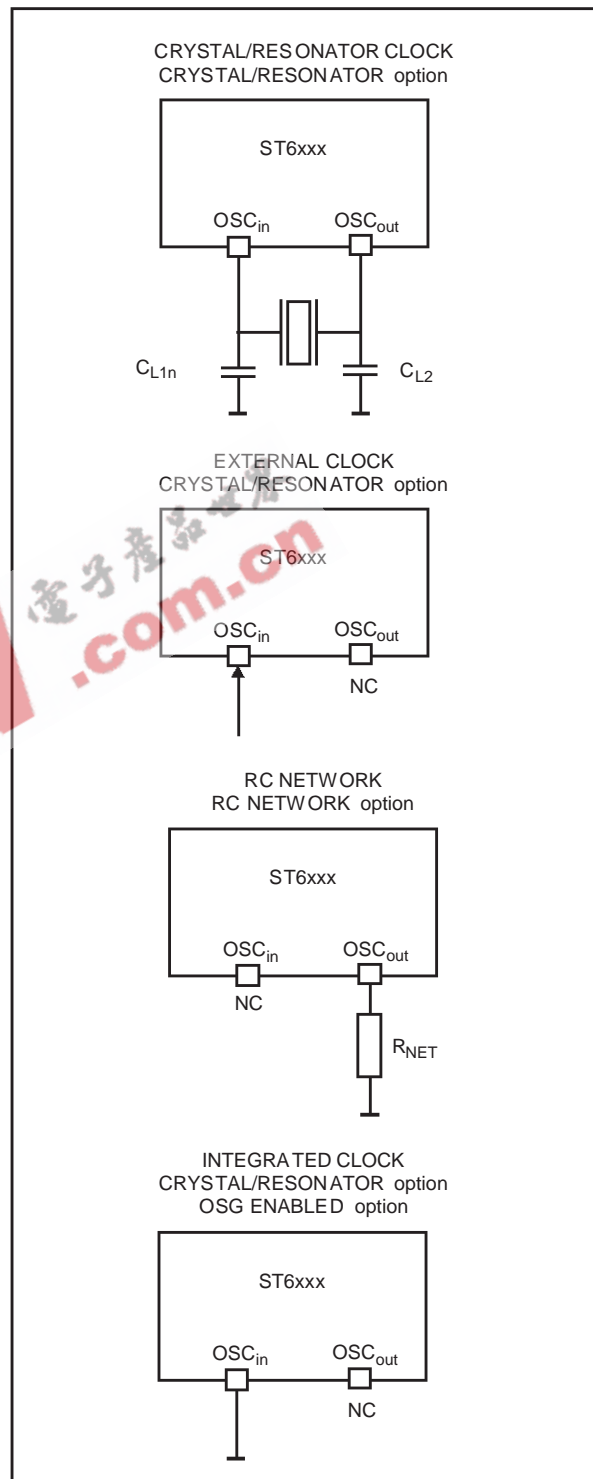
CRYSTAL/RESONATOR CLOCK
CRYSTAL/RESONATOR option

ST6xxx

$OSC_{in}$ $OSC_{out}$

$C_{L1n}$ $C_{L2}$

EXTERNAL CLOCK
CRYSTAL/RESONATOR option

ST6xxx

$OSC_{in}$ $OSC_{out}$

NC

.com.cn

RC NETWORK
RC NETWORK option

ST6xxx

$OSC_{in}$ $OSC_{out}$

NC

$R_{NET}$

INTEGRATED CLOCK
CRYSTAL/RESONATOR option
OSG ENABLED option

ST6xxx

$OSC_{in}$ $OSC_{out}$

NC